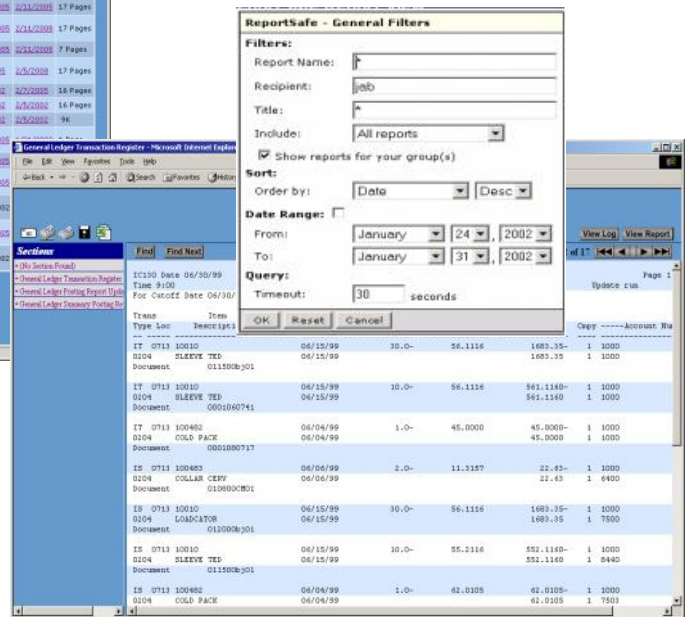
2/11/2005 17 Pages
2/11/2005 17 Pages
2/11/2005 7 Pages
2/5/2005 17 Pages
2/7/2005 16 Pages
2/5/2002 16 Pages
2/5/2002 9K

ReportSafe - General Filters
Filters:
Report Name: *
Recipient: jeb
Title: *
Include: All reports
Show reports for your group(s)
Sort:
Order by: Date Desc
Date Range:
From: January 24, 2002
To: January 31, 2002
Query:
Timeout: 30 seconds
OK Reset Cancel

General Ledger Transaction Register - Microsoft Internet Explorer
File Edit View Favorites Tools Help
Back Search Favorites History

Sections
(No Section Found)
General Ledger Transaction Register
General Ledger Posting Report Upd
General Ledger Summary Posting Re

Find Find Next
View Log View Report
of 17

IC130 Date 06/30/
Time 9:00
For Cutoff Date 06/30/
Page 1
Update run

Trans Item
Type Loc Descripti
Copy -----Account Nu

| | | | | | | |
|---|---|---|---|---|---|---|
| IT 0713 10010 | 06/15/99 | 30.0- | 56.1116 | 1683.35- | 1 | 1000 |
| 0204 SLEEVE TED | 06/15/99 | | | 1683.35 | 1 | 1000 |
| Document 011500bj01 | | | | | | |
| IT 0713 10010 | 06/15/99 | 10.0- | 56.1116 | 561.1160- | 1 | 1000 |
| 0204 SLEEVE TED | 06/15/99 | | | 561.1160 | 1 | 1000 |
| Document 0001060741 | | | | | | |
| IT 0713 100482 | 06/04/99 | 1.0- | 45.0000 | 45.0000- | 1 | 1000 |
| 0204 COLD PACK | 06/04/99 | | | 45.0000 | 1 | 1000 |
| Document 0001080717 | | | | | | |
| IS 0713 100483 | 06/06/99 | 2.0- | 11.3157 | 22.63- | 1 | 1000 |
| 0204 COLLAR CERV | 06/06/99 | | | 22.63 | 1 | 6400 |
| Document 010800CH01 | | | | | | |
| IS 0713 10010 | 06/15/99 | 30.0- | 56.1116 | 1683.35- | 1 | 1000 |
| 0204 LOADCATOR | 06/15/99 | | | 1683.35 | 1 | 7500 |
| Document 012000bj01 | | | | | | |
| IS 0713 10010 | 06/15/99 | 10.0- | 55.2116 | 552.1160- | 1 | 1000 |
| 0204 SLEEVE TED | 06/15/99 | | | 552.1160 | 1 | 8440 |
| Document 011500bj01 | | | | | | |
| IS 0713 100482 | 06/04/99 | 1.0- | 62.0105 | 62.0105- | 1 | 1000 |
| 0204 COLD PACK | 06/04/99 | | | 62.0105 | 1 | 7503 |